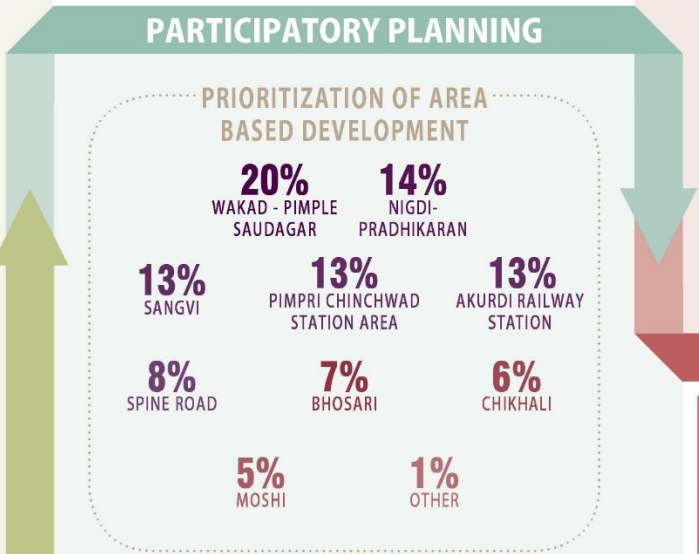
PARTICIPATORY PLANNING

PRIORITIZATION OF AREA BASED DEVELOPMENT

20%
WAKAD - PIMPLE SAUDAGAR

14%
NIGDI-PRADHIKARAN

13%
SANGVI

13%
PIMPRI CHINCHWAD STATION AREA

13%
AKURDI RAILWAY STATION

8%
SPINE ROAD

7%
BHOSARI

6%
CHIKHALI

5%
MOSHI

1%
OTHER